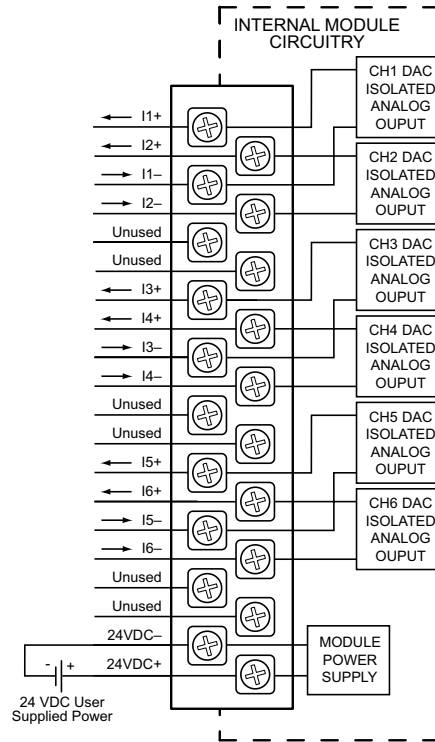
INTERNAL MODULE CIRCUITRY

I1+
I2+
I1–
I2–
Unused
Unused
I3+
I4+
I3–
I4–
Unused
Unused
I5+
I6+
I5–
I6–
Unused
Unused
24VDC–
24VDC+

CH1 DAC ISOLATED ANALOG OUPUT

CH2 DAC ISOLATED ANALOG OUPUT

CH3 DAC ISOLATED ANALOG OUPUT

CH4 DAC ISOLATED ANALOG OUPUT

CH5 DAC ISOLATED ANALOG OUPUT

CH6 DAC ISOLATED ANALOG OUPUT

MODULE POWER SUPPLY

- +

24 VDC User Supplied Power